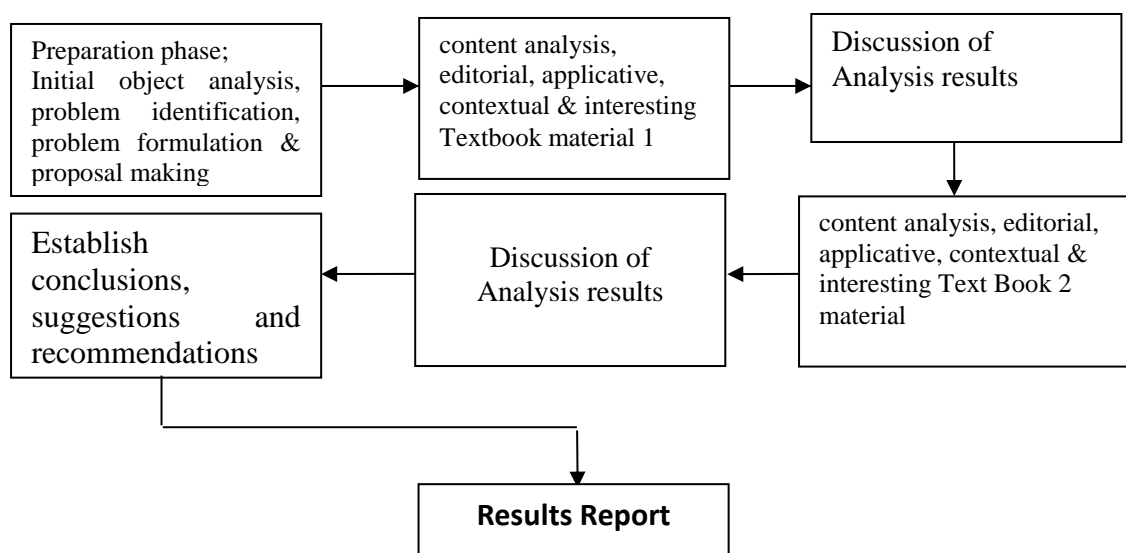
Preparation phase; Initial object analysis, problem identification, problem formulation & proposal making

content analysis, editorial, applicative, contextual & interesting Textbook material 1

Discussion of Analysis results

content analysis, editorial, applicative, contextual & interesting Text Book 2 material

Discussion of Analysis results

Establish conclusions, suggestions and recommendations

**Results Report**